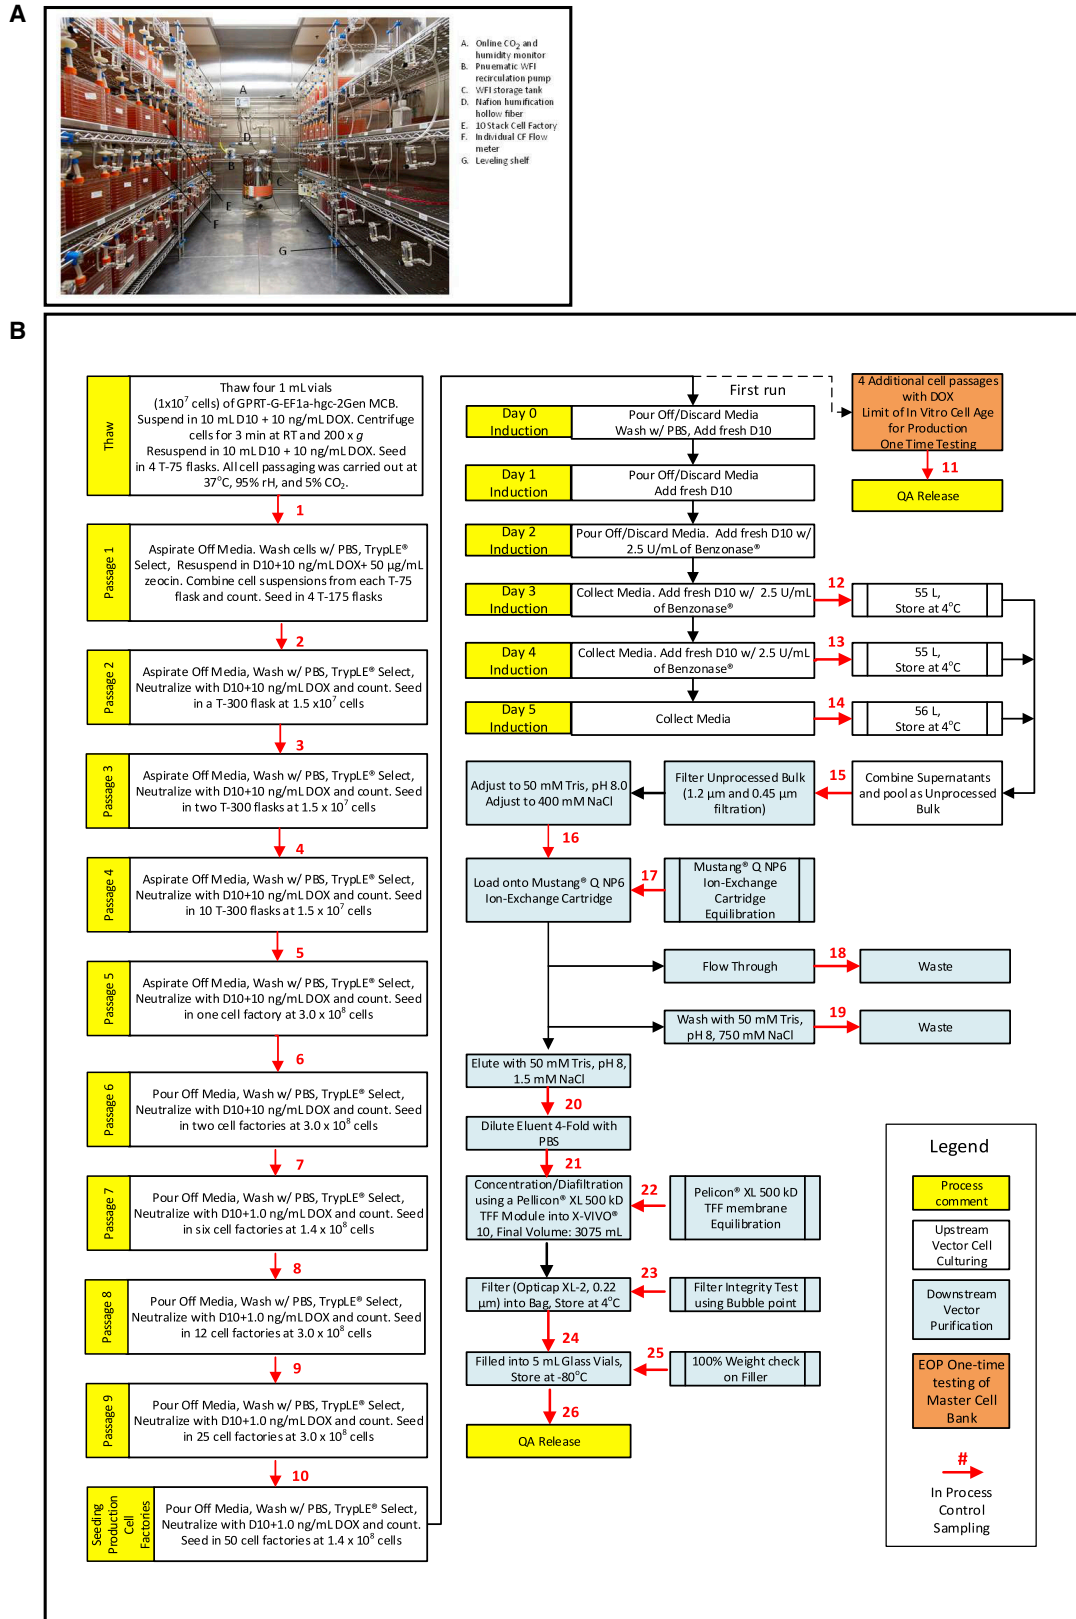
A

A
B
C
D
E
F
G

A. Online $CO_2$ and humidity monitor
B. Pnuematic WFI recirculation pump
C. WFI storage tank
D. Nafion humification hollow fiber
E. 10 Stack Cell Factory
F. Individual CF Flow meter
G. Leveling shelf

B

Thaw
Thaw four 1 mL vials ($1x10^7$ cells) of GPRT-G-EF1a-hgc-2Gen MCB. Suspend in 10 mL D10 + 10 ng/mL DOX. Centrifuge cells for 3 min at RT and 200 x g Resuspend in 10 mL D10 + 10 ng/mL DOX. Seed in 4 T-75 flasks. All cell passaging was carried out at 37°C, 95% rH, and 5% $CO_2$.

1

Passage 1
Aspirate Off Media. Wash cells w/ PBS, TrypLE® Select, Resuspend in D10+10 ng/mL DOX+ 50 µg/mL zeocin. Combine cell suspensions from each T-75 flask and count. Seed in 4 T-175 flasks

2

Passage 2
Aspirate Off Media, Wash w/ PBS, TrypLE® Select, Neutralize with D10+10 ng/mL DOX and count. Seed in a T-300 flask at 1.5 x$10^7$ cells

3

Passage 3
Aspirate Off Media, Wash w/ PBS, TrypLE® Select, Neutralize with D10+10 ng/mL DOX and count. Seed in two T-300 flasks at 1.5 x $10^7$ cells

4

Passage 4
Aspirate Off Media, Wash w/ PBS, TrypLE® Select, Neutralize with D10+10 ng/mL DOX and count. Seed in 10 T-300 flasks at 1.5 x $10^7$ cells

5

Passage 5
Aspirate Off Media, Wash w/ PBS, TrypLE® Select, Neutralize with D10+10 ng/mL DOX and count. Seed in one cell factory at 3.0 x $10^8$ cells

6

Passage 6
Pour Off Media, Wash w/ PBS, TrypLE® Select, Neutralize with D10+10 ng/mL DOX and count. Seed in two cell factories at 3.0 x $10^8$ cells

7

Passage 7
Pour Off Media, Wash w/ PBS, TrypLE® Select, Neutralize with D10+1.0 ng/mL DOX and count. Seed in six cell factories at 1.4 x $10^8$ cells

8

Passage 8
Pour Off Media, Wash w/ PBS, TrypLE® Select, Neutralize with D10+1.0 ng/mL DOX and count. Seed in 12 cell factories at 3.0 x $10^8$ cells

9

Passage 9
Pour Off Media, Wash w/ PBS, TrypLE® Select, Neutralize with D10+1.0 ng/mL DOX and count. Seed in 25 cell factories at 3.0 x $10^8$ cells

10

Seeding Production Cell Factories
Pour Off Media, Wash w/ PBS, TrypLE® Select, Neutralize with D10+1.0 ng/mL DOX and count. Seed in 50 cell factories at 1.4 x $10^8$ cells

First run

4 Additional cell passages with DOX
Limit of In Vitro Cell Age for Production
One Time Testing

11

QA Release

Day 0 Induction
Pour Off/Discard Media
Wash w/ PBS, Add fresh D10

Day 1 Induction
Pour Off/Discard Media
Add fresh D10

Day 2 Induction
Pour Off/Discard Media. Add fresh D10 w/ 2.5 U/mL of Benzonase®

Day 3 Induction
Collect Media. Add fresh D10 w/ 2.5 U/mL of Benzonase®
12
55 L,
Store at 4°C

Day 4 Induction
Collect Media. Add fresh D10 w/ 2.5 U/mL of Benzonase®
13
55 L,
Store at 4°C

Day 5 Induction
Collect Media
14
56 L,
Store at 4°C

Adjust to 50 mM Tris, pH 8.0
Adjust to 400 mM NaCl

Filter Unprocessed Bulk (1.2 µm and 0.45 µm filtration)

15

Combine Supernatants and pool as Unprocessed Bulk

16

Load onto Mustang® Q NP6 Ion-Exchange Cartridge

17

Mustang® Q NP6 Ion-Exchange Cartridge Equilibration

Flow Through
18
Waste

Wash with 50 mM Tris, pH 8, 750 mM NaCl
19
Waste

Elute with 50 mM Tris, pH 8, 1.5 mM NaCl

20

Dilute Eluent 4-Fold with PBS

21

Concentration/Diafiltration using a Pellicon® XL 500 kD TFF Module into X-VIVO® 10, Final Volume: 3075 mL

22

Pelicon® XL 500 kD TFF membrane Equilibration

Filter (Opticap XL-2, 0.22 µm) into Bag, Store at 4°C

23

Filter Integrity Test using Bubble point

24

Filled into 5 mL Glass Vials, Store at -80°C

25

100% Weight check on Filler

26

QA Release

Legend
Process comment
Upstream Vector Cell Culturing
Downstream Vector Purification
EOP One-time testing of Master Cell Bank
#
In Process Control Sampling